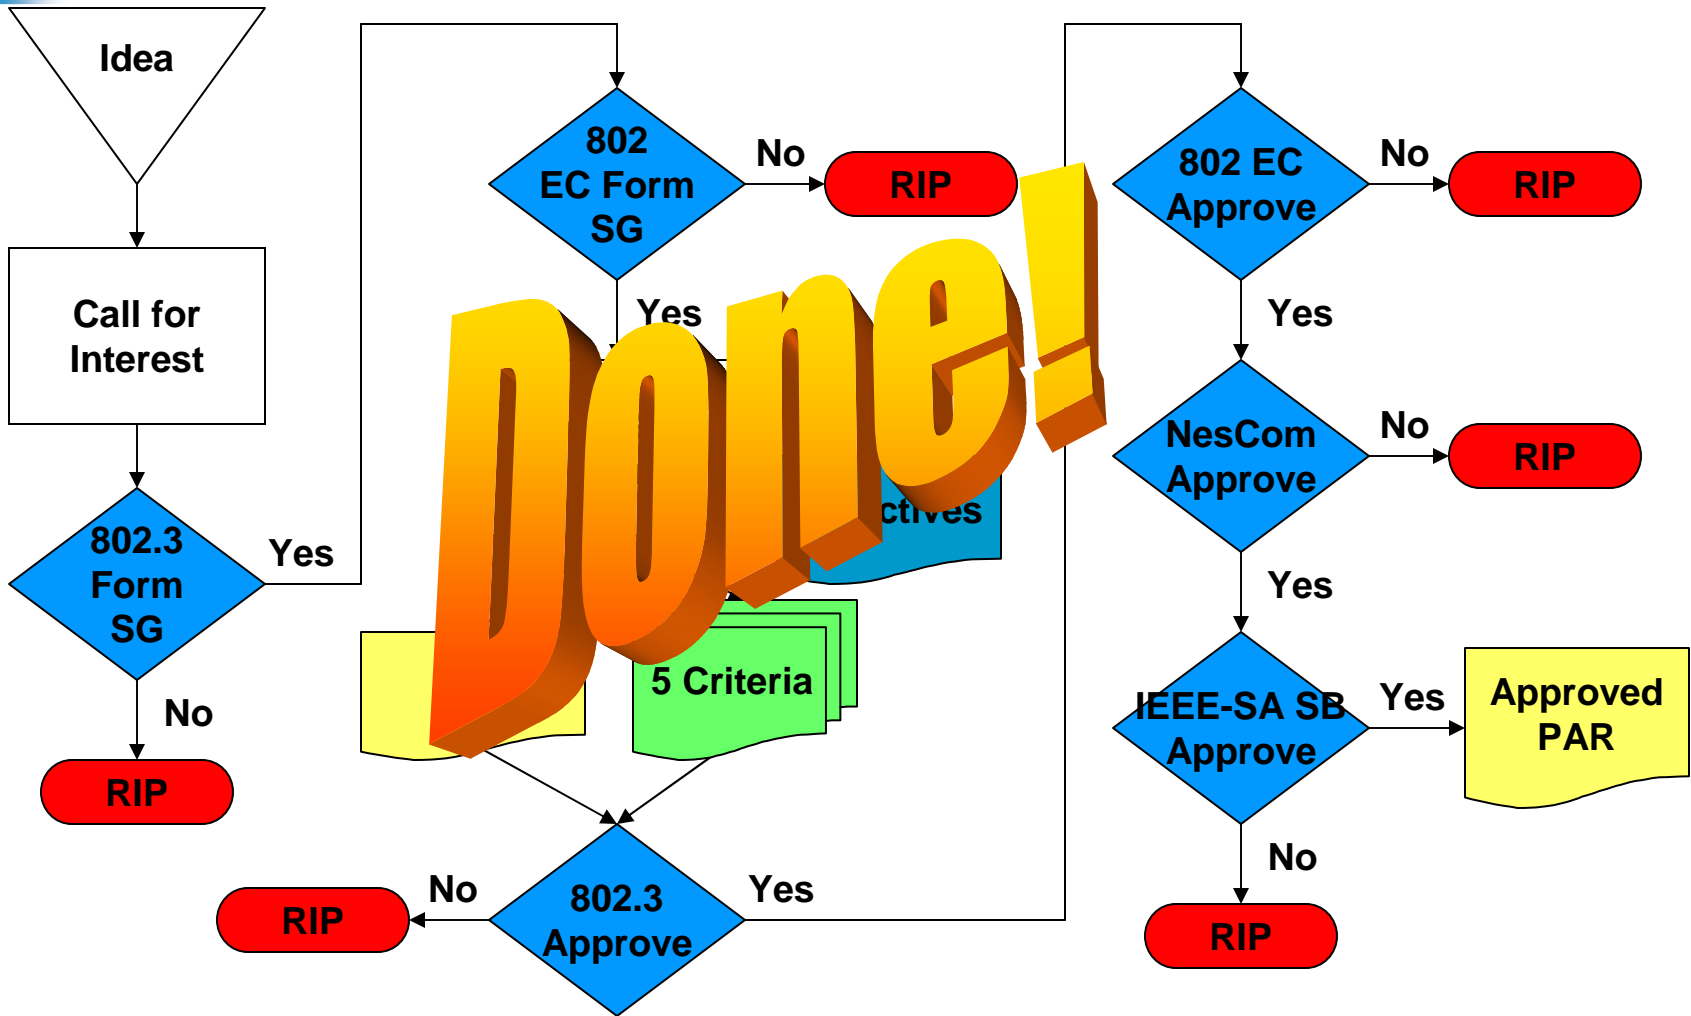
Idea

Call for Interest

802.3 Form SG

Yes

No

RIP

802 EC Form SG

No

RIP

Yes

Done!

ctives

5 Criteria

No

RIP

802.3 Approve

Yes

802 EC Approve

No

RIP

Yes

NesCom Approve

No

RIP

Yes

IEEE-SA SB Approve

Yes

Approved PAR

No

RIP